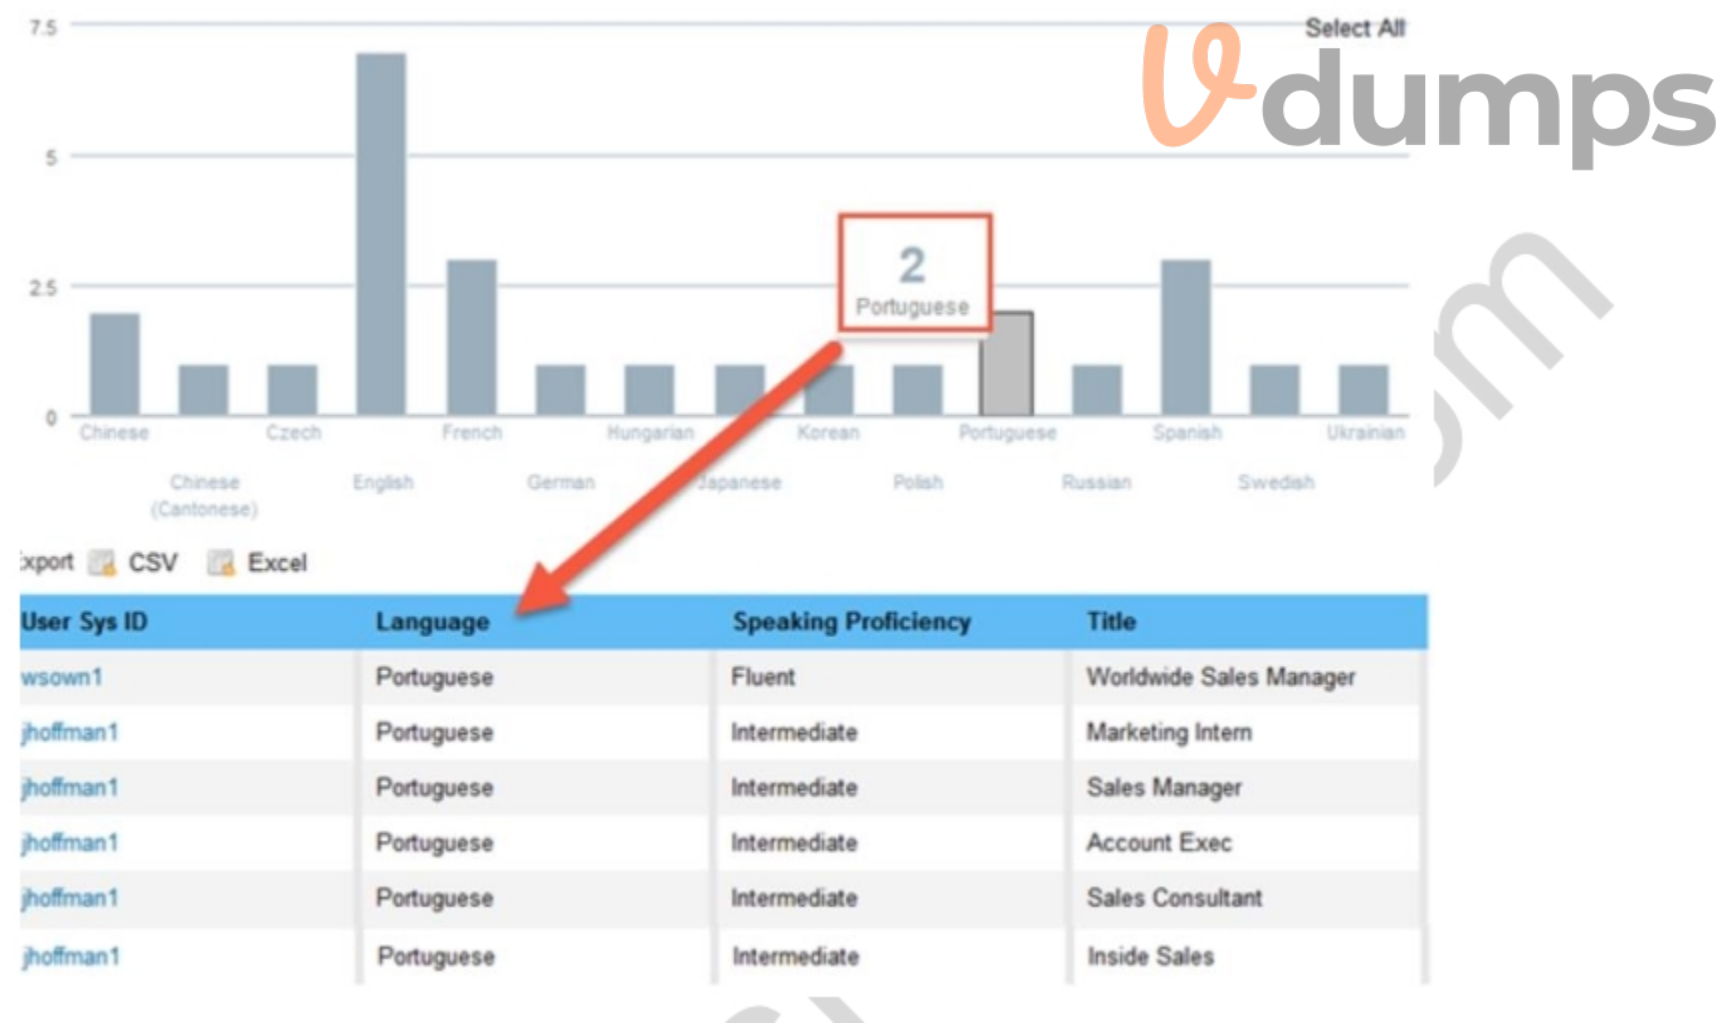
7.5

Select All

dumps

5

2.5

0

2
Portuguese

Chinese Czech French Hungarian Korean Portuguese Spanish Ukrainian

Chinese (Cantonese) English German Japanese Polish Russian Swedish

xport CSV Excel

| User Sys ID | Language | Speaking Proficiency | Title |
|---|---|---|---|
| wsown1 | Portuguese | Fluent | Worldwide Sales Manager |
| jhoffman1 | Portuguese | Intermediate | Marketing Intern |
| jhoffman1 | Portuguese | Intermediate | Sales Manager |
| jhoffman1 | Portuguese | Intermediate | Account Exec |
| jhoffman1 | Portuguese | Intermediate | Sales Consultant |
| jhoffman1 | Portuguese | Intermediate | Inside Sales |